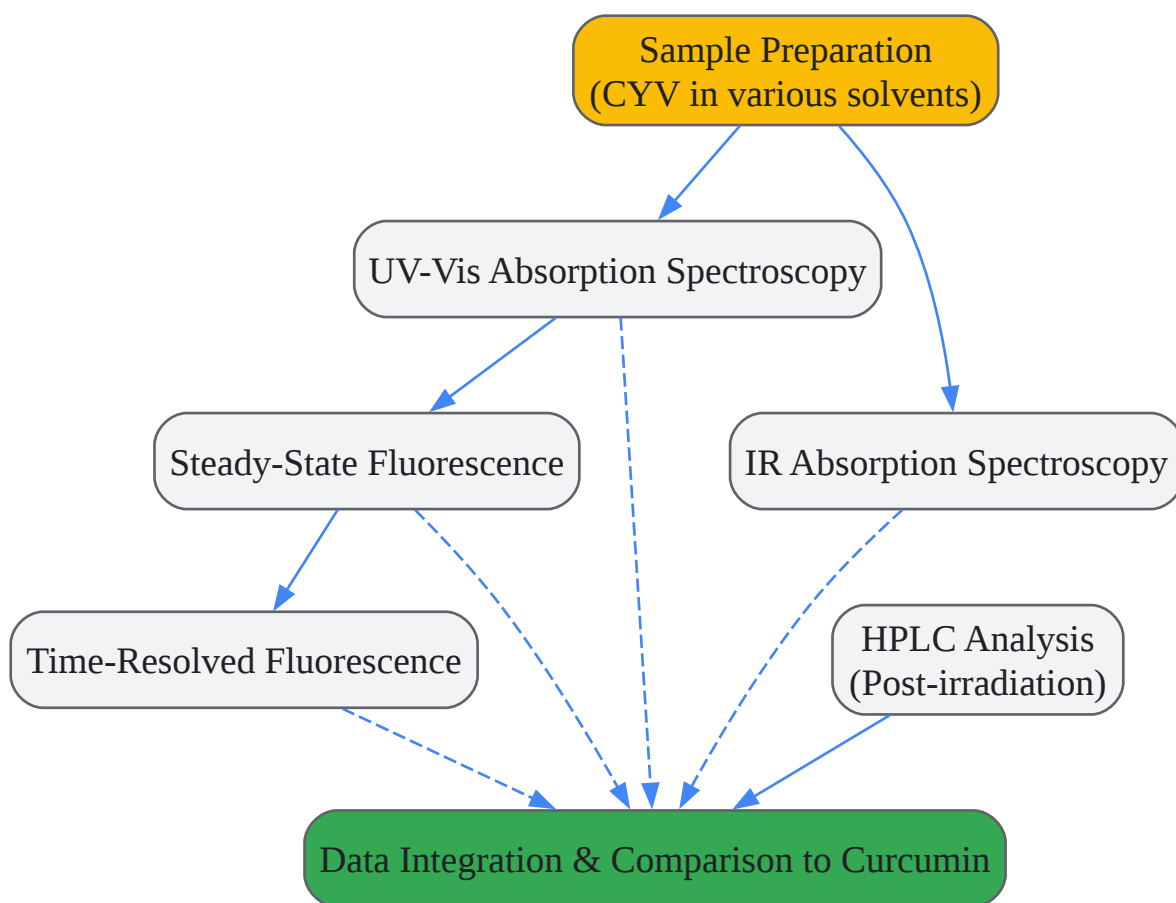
Sample Preparation
(CYV in various solvents)

UV-Vis Absorption Spectroscopy

Steady-State Fluorescence

IR Absorption Spectroscopy

Time-Resolved Fluorescence

HPLC Analysis
(Post-irradiation)

Data Integration & Comparison to Curcumin